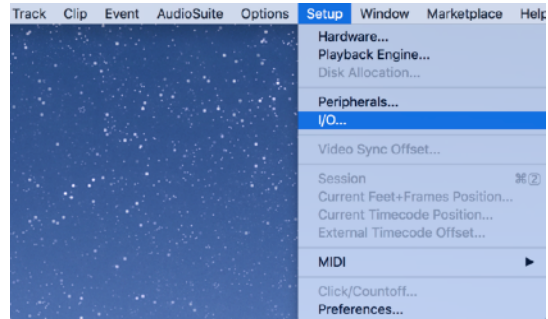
Track Clip Event AudioSuite Options Setup Window Marketplace Help

Hardware...
Playback Engine...
Disk Allocation...

Peripherals...
I/O...

Video Sync Offset...

Session ⌘2
Current Feet+Frames Position...
Current Timecode Position...
External Timecode Offset...

MIDI ▶

Click/Countoff...
Preferences...